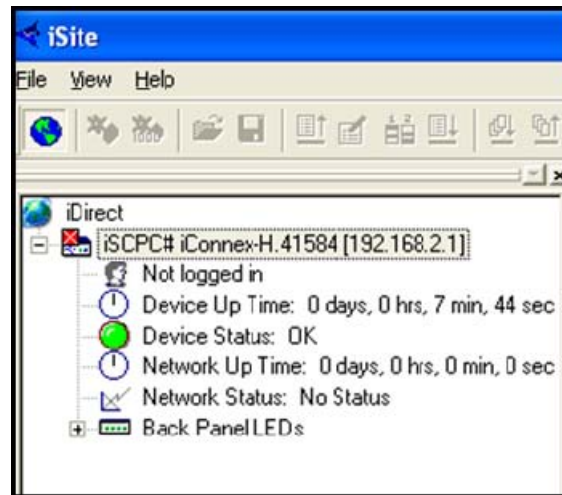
iSite

File View Help

iDirect
iSCPC# iConnex-H.41584 [192.168.2.1]
Not logged in
Device Up Time: 0 days, 0 hrs, 7 min, 44 sec
Device Status: OK
Network Up Time: 0 days, 0 hrs, 0 min, 0 sec
Network Status: No Status
Back Panel LEDs